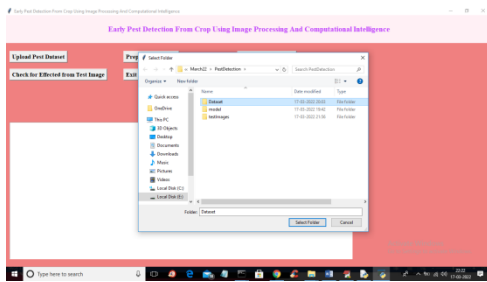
Early Pest Detection From Crop Using Image Processing And Computational Intelligence

Early Pest Detection From Crop Using Image Processing And Computational Intelligence

Upload Pest Dataset

Prep

Check for Effected from Test Image

Exit

Select Folder

« March22 › PestDetection ›

Search PestDetection

Organize ▾ New folder

Quick access

OneDrive

This PC

3D Objects

Desktop

Documents

Downloads

Music

Pictures

Videos

Local Disk (C:)

Local Disk (E:)

| Name | Date modified | Type |
|---|---|---|
| Dataset | 17-03-2022 20:03 | File folder |
| model | 17-03-2022 19:42 | File folder |
| testImages | 17-03-2022 21:08 | File folder |

Folder: Dataset

Select Folder

Cancel

Type here to search

22:22
17-03-2022